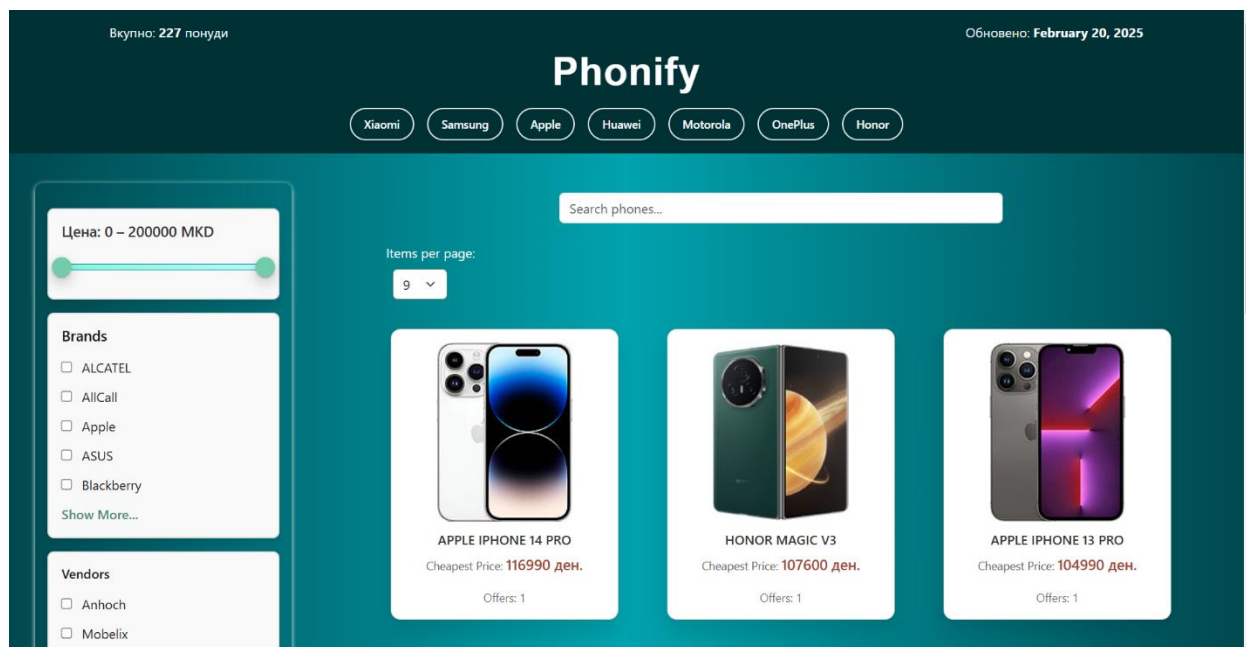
Вкупно: 227 понуди

Обновено: February 20, 2025

Phonify

Xiaomi Samsung Apple Huawei Motorola OnePlus Honor

Цена: 0 – 200000 MKD

Brands

ALCATEL

AllCall

Apple

ASUS

Blackberry

Show More...

Vendors

Anhoch

Mobelix

Search phones...

Items per page:

9

APPLE IPHONE 14 PRO

Cheapest Price: 116990 ден.

Offers: 1

HONOR MAGIC V3

Cheapest Price: 107600 ден.

Offers: 1

APPLE IPHONE 13 PRO

Cheapest Price: 104990 ден.

Offers: 1